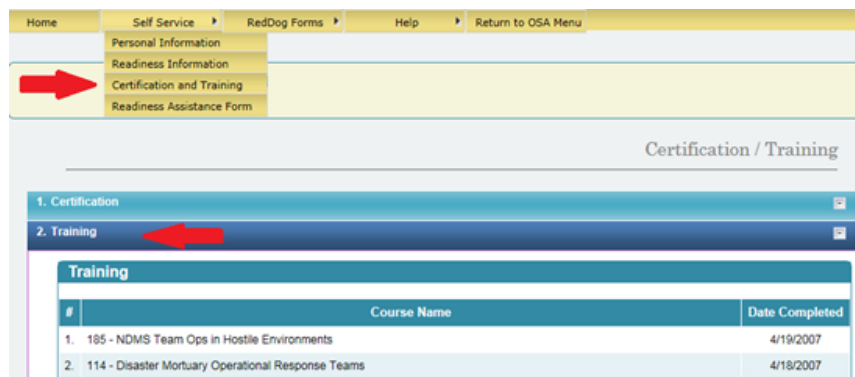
Home | Self Service | RedDog Forms | Help | Return to OSA Menu

Personal Information
Readiness Information
Certification and Training
Readiness Assistance Form

Certification / Training

1. Certification

2. Training

Training

| # | Course Name | Date Completed |
|---|---|---|
| 1. | 185 - NDMS Team Ops in Hostile Environments | 4/19/2007 |
| 2. | 114 - Disaster Mortuary Operational Response Teams | 4/18/2007 |